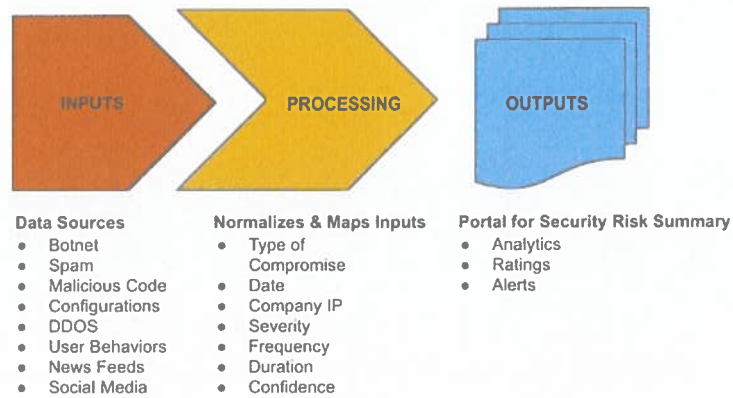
INPUTS

PROCESSING

OUTPUTS

Data Sources
- Botnet
- Spam
- Malicious Code
- Configurations
- DDOS
- User Behaviors
- News Feeds
- Social Media

Normalizes & Maps Inputs
- Type of Compromise
- Date
- Company IP
- Severity
- Frequency
- Duration
- Confidence

Portal for Security Risk Summary
- Analytics
- Ratings
- Alerts